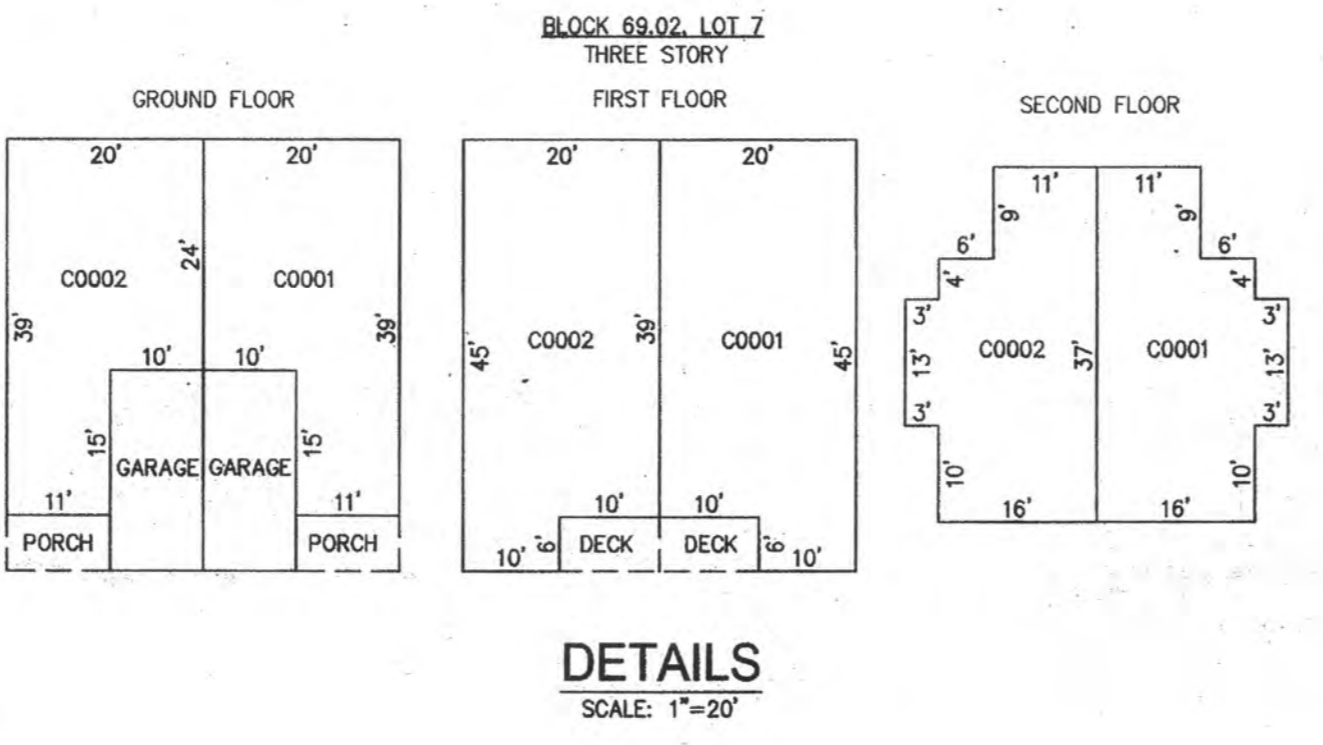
BLOCK 69.02, LOT 7
THREE STORY

GROUND FLOOR

20'
20'
24'
C0002
C0001
39'
39'
10'
10'
15'
15'
GARAGE
GARAGE
11'
11'
PORCH
PORCH

FIRST FLOOR

20'
20'
45'
C0002
39'
C0001
45'
10'
10'
10'
6'
DECK
DECK
6'
10'

SECOND FLOOR

11'
11'
9'
9'
6'
6'
4'
4'
3'
3'
13'
C0002
37'
C0001
13'
3'
3'
10'
10'
16'
16'

DETAILS
SCALE: 1"=20'